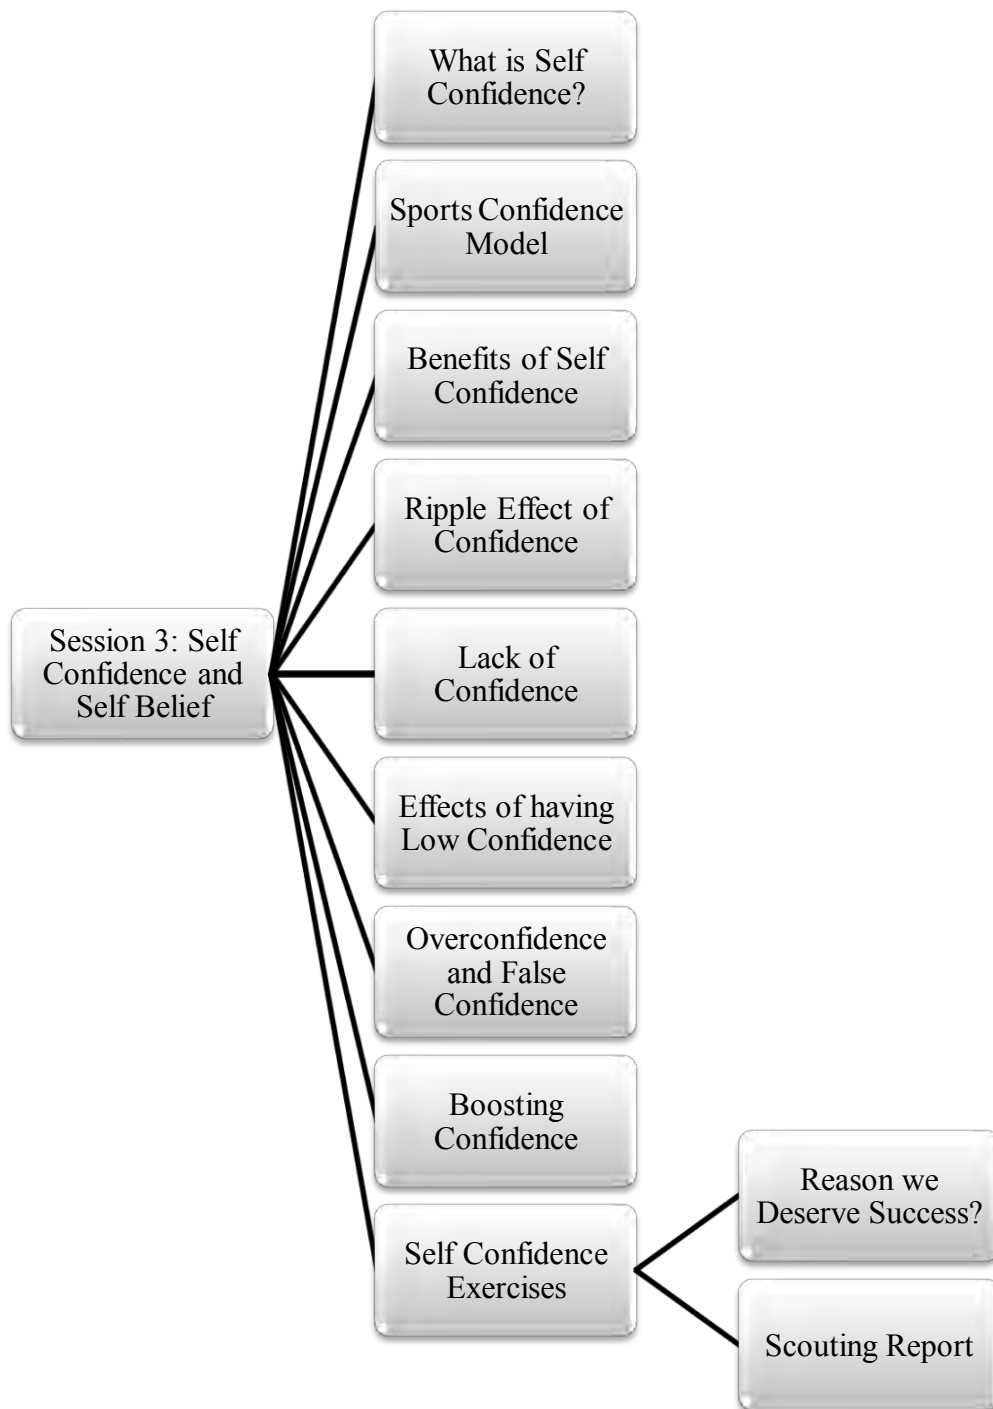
Session 3: Self Confidence and Self Belief

What is Self Confidence?

Sports Confidence Model

Benefits of Self Confidence

Ripple Effect of Confidence

Lack of Confidence

Effects of having Low Confidence

Overconfidence and False Confidence

Boosting Confidence

Self Confidence Exercises

Reason we Deserve Success?

Scouting Report